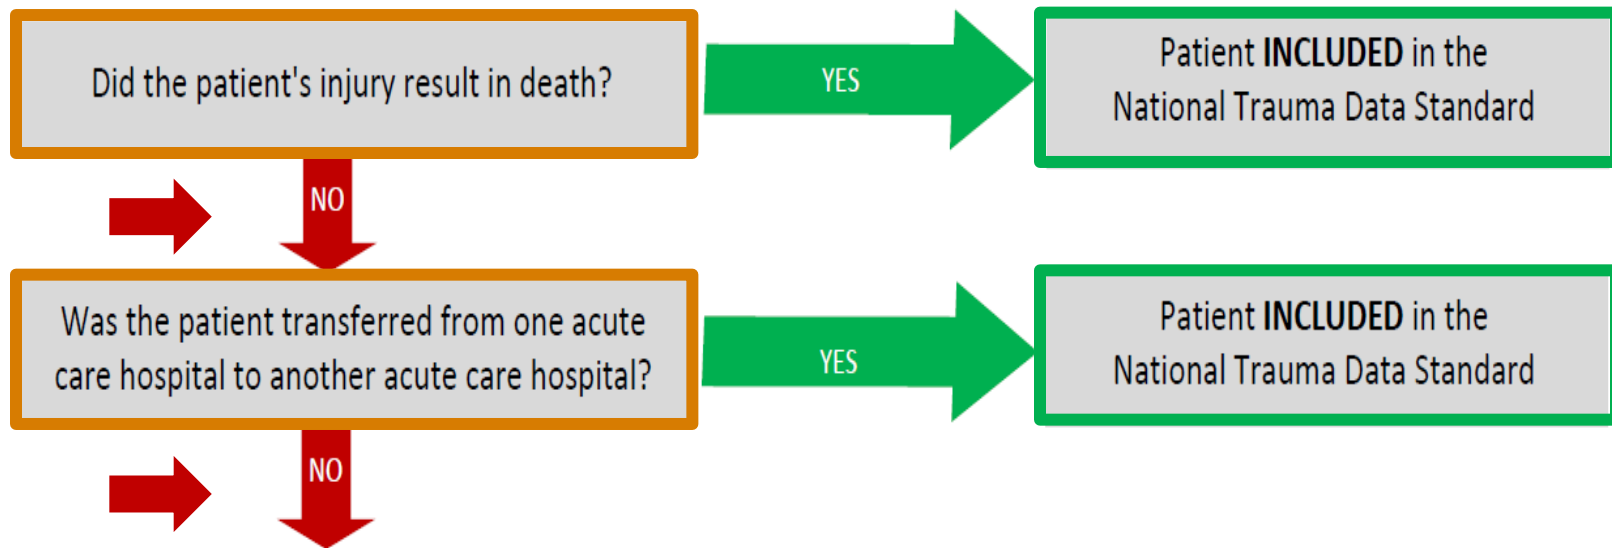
Did the patient's injury result in death?

YES

Patient INCLUDED in the National Trauma Data Standard

NO

Was the patient transferred from one acute care hospital to another acute care hospital?

YES

Patient INCLUDED in the National Trauma Data Standard

NO